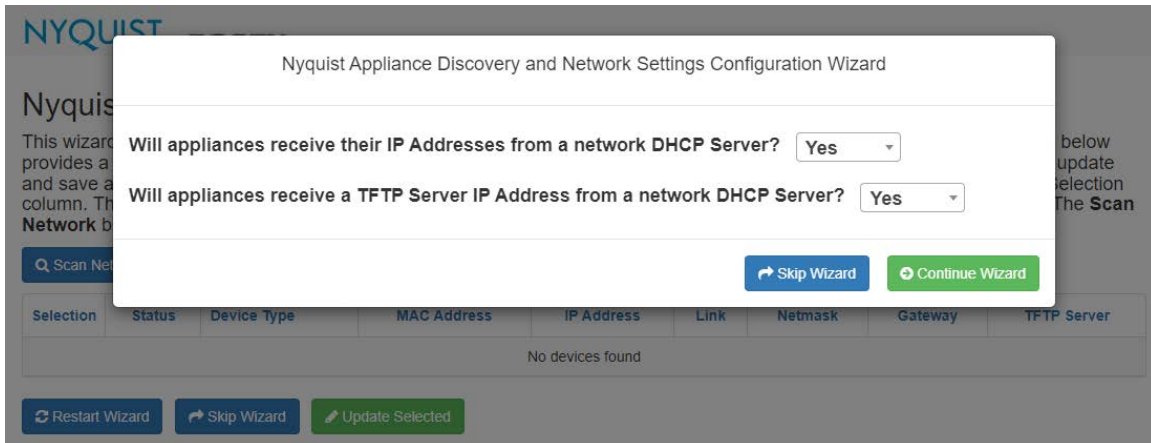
NYQUIST

Nyquis

This wizard provides a and save a column. Th Network b

below update selection The Scan

Nyquist Appliance Discovery and Network Settings Configuration Wizard

Will appliances receive their IP Addresses from a network DHCP Server? Yes

Will appliances receive a TFTP Server IP Address from a network DHCP Server? Yes

Skip Wizard

Continue Wizard

Scan Ne

| Selection | Status | Device Type | MAC Address | IP Address | Link | Netmask | Gateway | TFTP Server |
|---|---|---|---|---|---|---|---|---|
| No devices found | | | | | | | | |

Restart Wizard

Skip Wizard

Update Selected